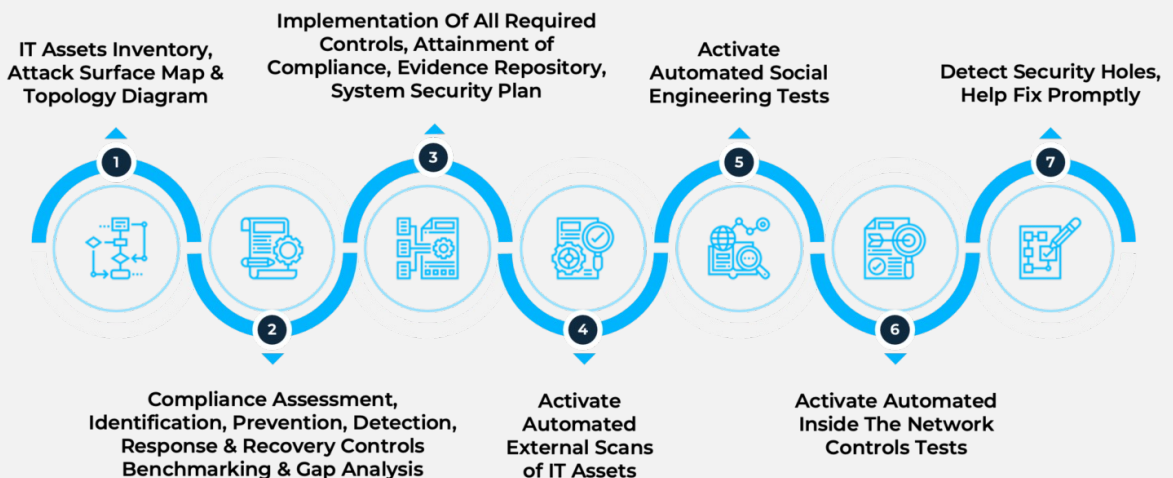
IT Assets Inventory, Attack Surface Map & Topology Diagram

1

Implementation Of All Required Controls, Attainment of Compliance, Evidence Repository, System Security Plan

3

Activate Automated Social Engineering Tests

5

Detect Security Holes, Help Fix Promptly

7

2

Compliance Assessment, Identification, Prevention, Detection, Response & Recovery Controls Benchmarking & Gap Analysis

4

Activate Automated External Scans of IT Assets

6

Activate Automated Inside The Network Controls Tests